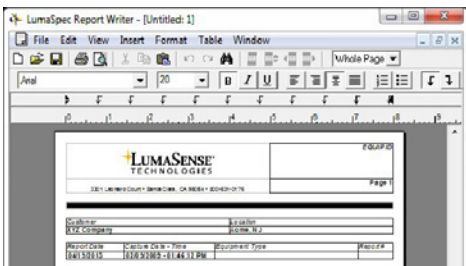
LumaSpec Report Writer - [Untitled: 1]

File Edit View Insert Format Table Window

Whole Page

Arial 20

B I U

LUMASENSE TECHNOLOGIES

3301 Leonard Court • Santa Clara, CA 95054 • 800-631-0176

EQUIP ID

Page 1

| Customer | Location |
|---|---|
| XYZ Company | Rome, NJ |

| Report Date | Capture Date - Time | Equipment Type | Report # |
|---|---|---|---|
| 04/13/2013 | 02/03/2005 - 01:46:13 PM | | |